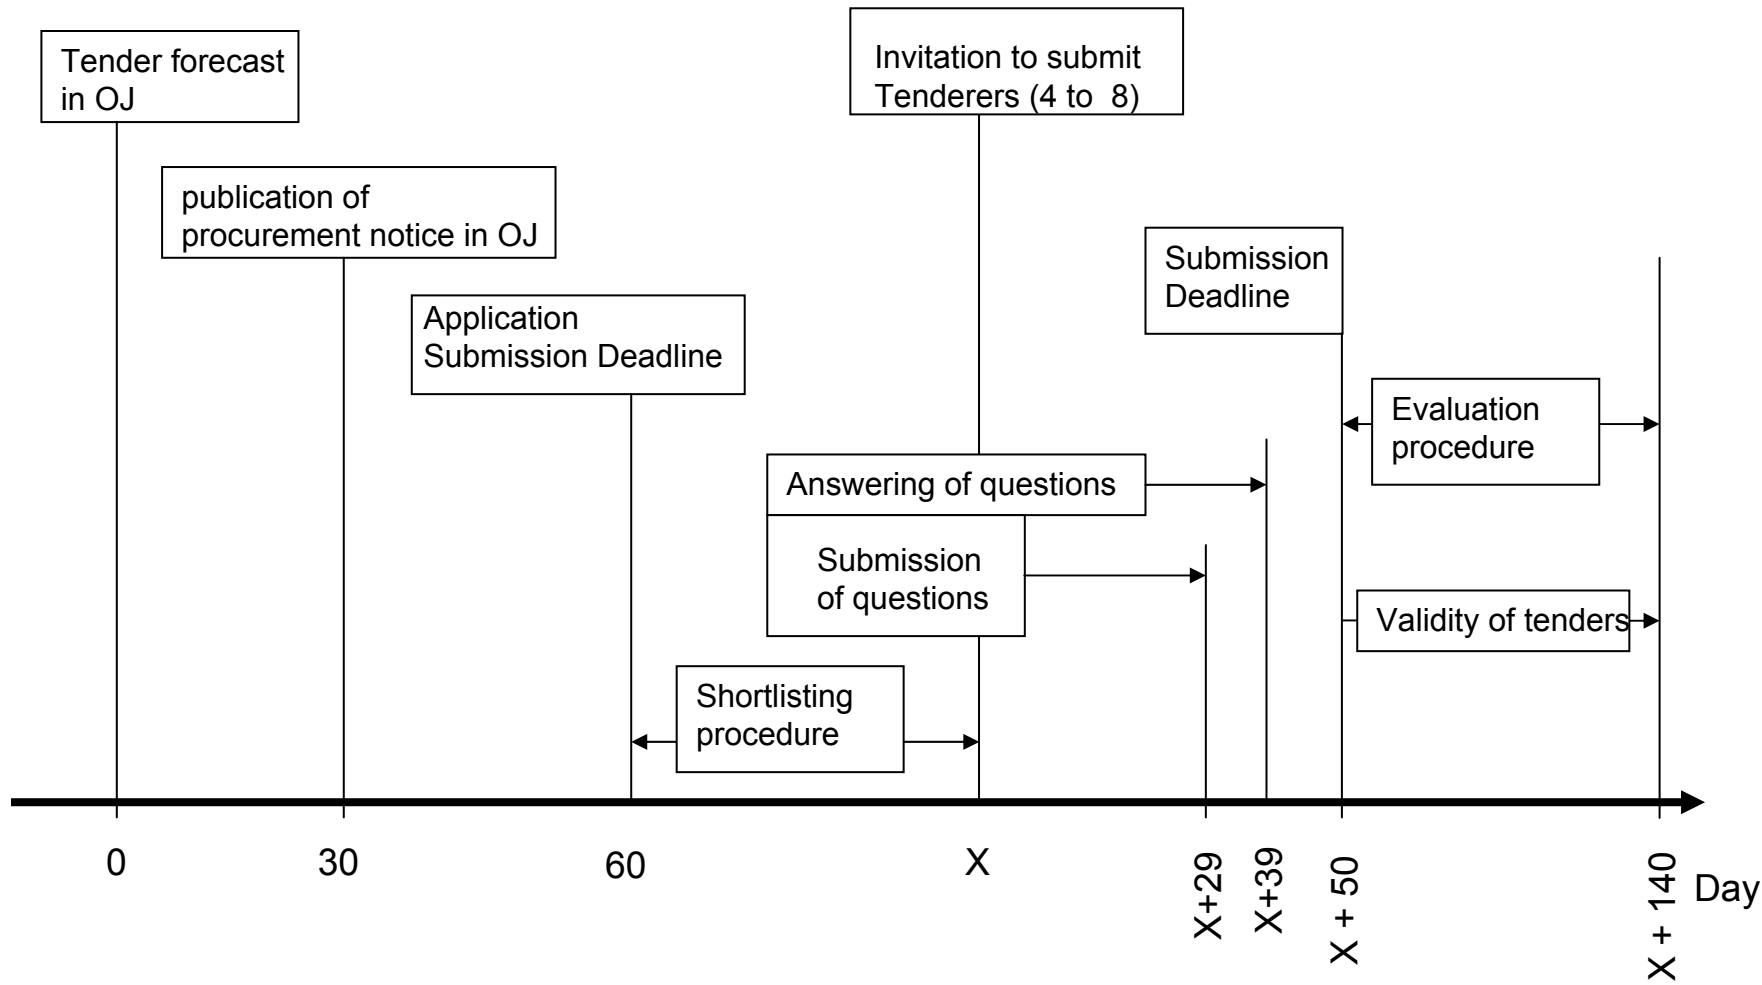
Tender forecast in OJ

Invitation to submit Tenderers (4 to 8)

publication of procurement notice in OJ

Submission Deadline

Application Submission Deadline

Evaluation procedure

Answering of questions

Submission of questions

Validity of tenders

Shortlisting procedure

0

30

60

X

X+29

X+39

X + 50

X + 140

Day